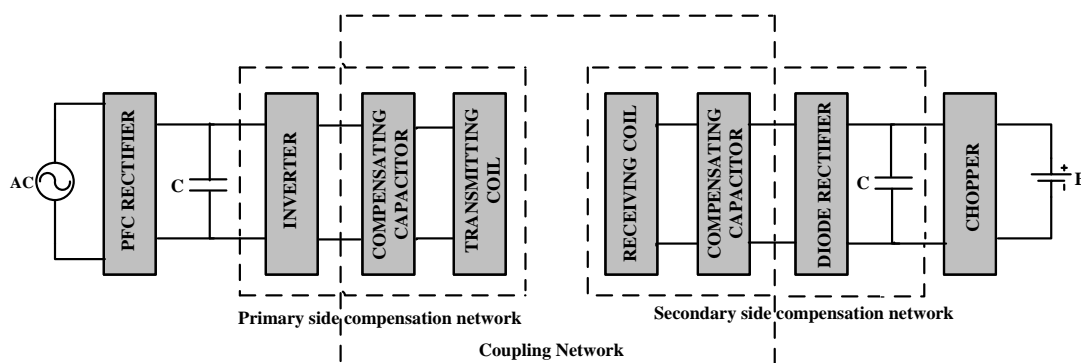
AC

PFC RECTIFIER

C

INVERTER

COMPENSATING CAPACITOR

TRANSMITTING COIL

RECEIVING COIL

COMPENSATING CAPACITOR

DIODE RECTIFIER

C

CHOPPER

+

-

B

Primary side compensation network

Secondary side compensation network

Coupling Network